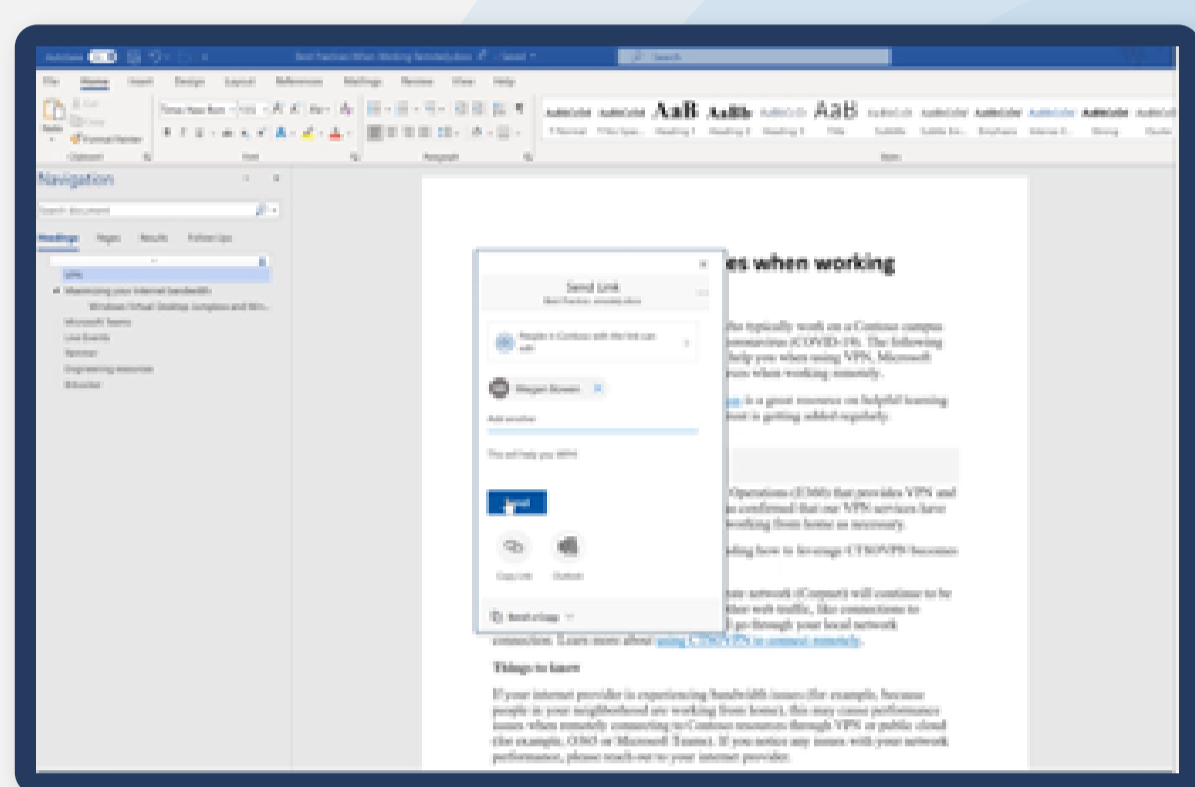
AutoSave Off
Best Practices When Working Remotely.docx · Saved
Search
File Home Insert Design Layout References Mailings Review View Help
Paste
Cut
Copy
Format Painter
Clipboard
Times New Roman
Font
Paragraph
AaBbCcDd AaBbCcDd AaB AaBb AaBbCcD AaBbCcD AaB AaBbCcDd AaBbCcDd AaBbCcDd AaBbCcDd AaBbCcDd AaBbCcDd
¶ Normal ¶ No Spac... Heading 1 Heading 2 Heading 3 Heading 4 Title Subtitle Subtle Em... Emphasis Intense E... Strong Quote
Styles
Navigation
Search document
Headings Pages Results Follow Ups
VPN
Maximizing your internet bandwidth
Windows Virtual Desktop (simplest and Wi...
Microsoft Teams
Live Events
Yammer
Engineering resources
Educator

Send Link
Best Practices_remotely.docx
People in Contoso with the link can edit
Megan Bowen
Add another
This will help you WFH!
Send
Copy Link
Outlook
Send a copy

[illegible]es when working

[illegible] who typically work on a Contoso campus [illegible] coronavirus (COVID-19). The following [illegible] help you when using VPN, Microsoft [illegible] ces when working remotely.

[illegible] is a great resource on helpful learning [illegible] ent is getting added regularly.

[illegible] Operations (CSO) that provides VPN and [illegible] confirmed that our VPN services have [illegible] working from home as necessary.

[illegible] ding how to leverage CTSOVPN becomes

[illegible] rate network (Corpnet) will continue to be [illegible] ther web traffic, like connections to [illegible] go through your local network connection. Learn more about using CTSOVPN to connect remotely.

Things to know

If your internet provider is experiencing bandwidth issues (for example, because people in your neighborhood are working from home), this may cause performance issues when remotely connecting to Contoso resources through VPN or public cloud (for example, O365 or Microsoft Teams). If you notice any issues with your network performance, please reach out to your internet provider.